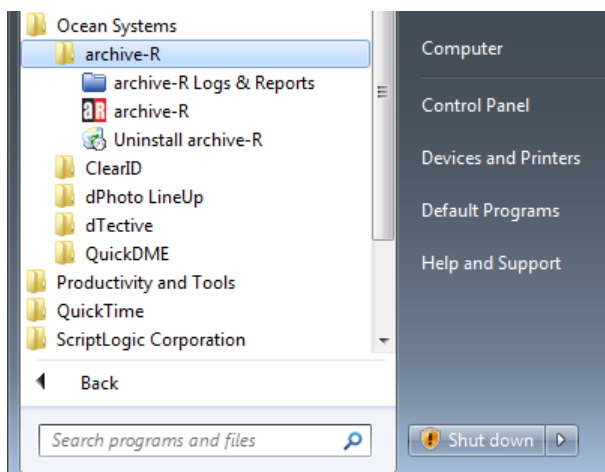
Ocean Systems
archive-R
archive-R Logs & Reports
archive-R
Uninstall archive-R
ClearID
dPhoto LineUp
dTective
QuickDME
Productivity and Tools
QuickTime
ScriptLogic Corporation
Back
Search programs and files

Computer
Control Panel
Devices and Printers
Default Programs
Help and Support
Shut down